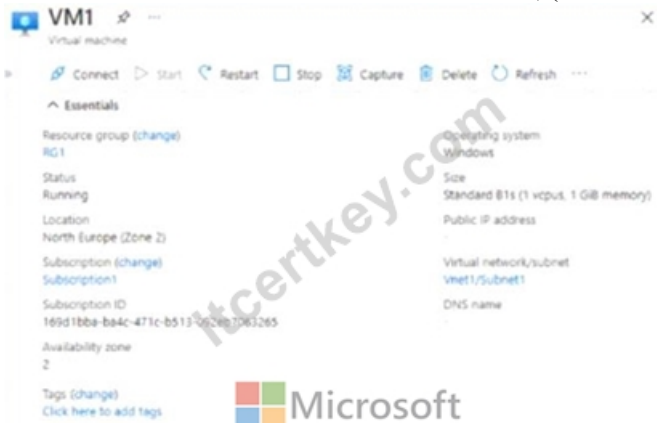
VM1 ··· ×
Virtual machine

Connect ▷ Start Restart Stop Capture Delete Refresh ···

^ Essentials

Resource group (change)
RG1

Status
Running

Location
North Europe (Zone 2)

Subscription (change)
Subscription1

Subscription ID
169d1bba-ba4c-471c-b513-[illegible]7063265

Availability zone
2

Tags (change)
Click here to add tags

Operating system
Windows

Size
Standard B1s (1 vcpus, 1 GiB memory)

Public IP address
-

Virtual network/subnet
Vnet1/Subnet1

DNS name
-

itcertkey.com

Microsoft